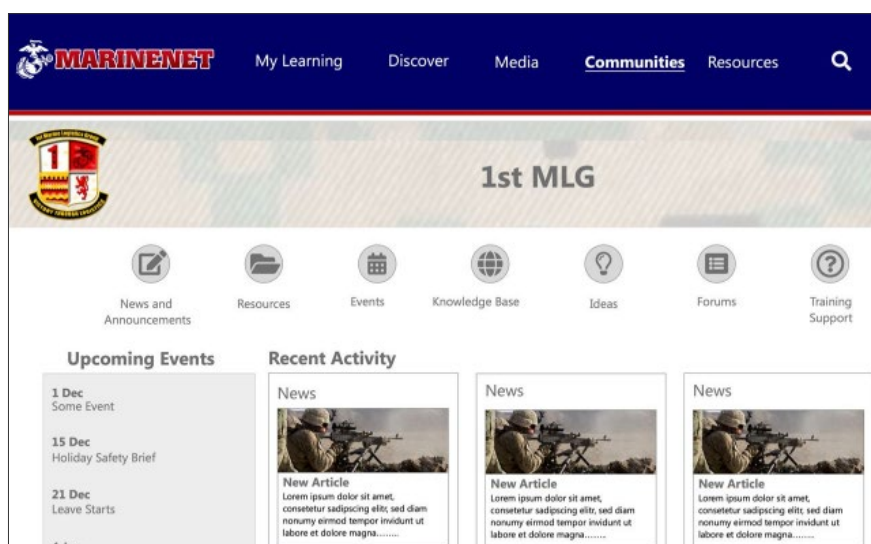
MARINENET

My Learning

Discover

Media

Communities

Resources

1st MLG

News and Announcements

Resources

Events

Knowledge Base

Ideas

Forums

Training Support

Upcoming Events

1 Dec
Some Event

15 Dec
Holiday Safety Brief

21 Dec
Leave Starts

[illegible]

Recent Activity

News

New Article
Lorem ipsum dolor sit amet, consetetur sadipscing elitr, sed diam nonumy eirmod tempor invidunt ut labore et dolore magna........

News

New Article
Lorem ipsum dolor sit amet, consetetur sadipscing elitr, sed diam nonumy eirmod tempor invidunt ut labore et dolore magna........

News

New Article
Lorem ipsum dolor sit amet, consetetur sadipscing elitr, sed diam nonumy eirmod tempor invidunt ut labore et dolore magna........